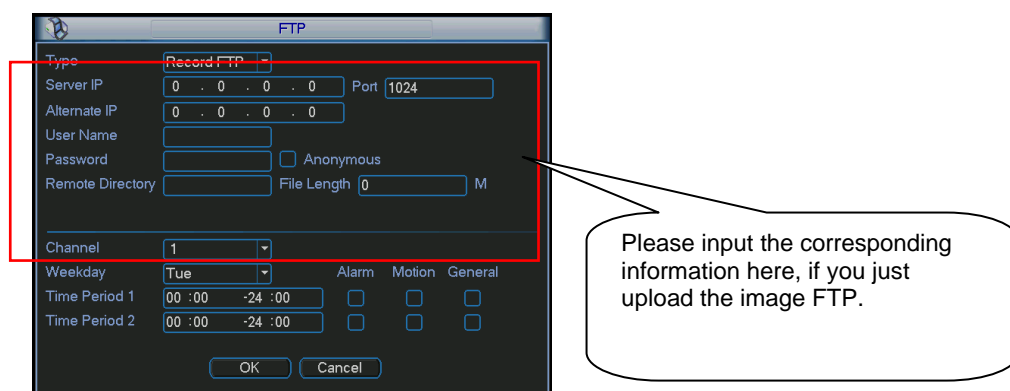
FTP

Type Record FTP
Server IP 0 . 0 . 0 . 0 Port 1024
Alternate IP 0 . 0 . 0 . 0
User Name
Password Anonymous
Remote Directory File Length 0 M

Channel 1
Weekday Tue Alarm Motion General
Time Period 1 00 :00 -24 :00
Time Period 2 00 :00 -24 :00

OK Cancel

Please input the corresponding information here, if you just upload the image FTP.